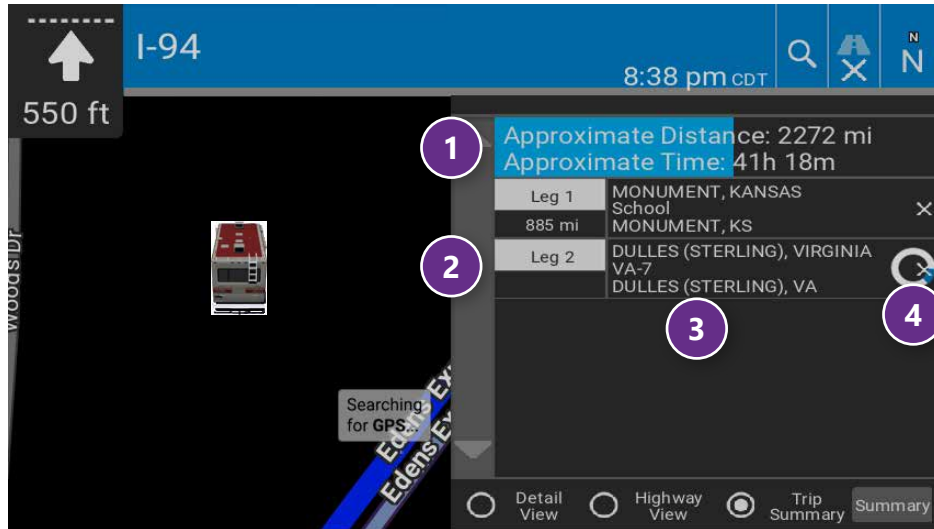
550 ft

I-94

8:38 pm CDT

N

N

WOODSIDE

1

Approximate Distance: 2272 mi
Approximate Time: 41h 18m

| Leg 1 | MONUMENT, KANSAS School MONUMENT, KS | × |
|---|---|---|
| 885 mi | | |
| Leg 2 | DULLES (STERLING), VIRGINIA VA-7 DULLES (STERLING), VA | |

2

3

4

Searching for GPS...

Edens Exp

Edens Ex

Detail View

Highway View

Trip Summary

Summary